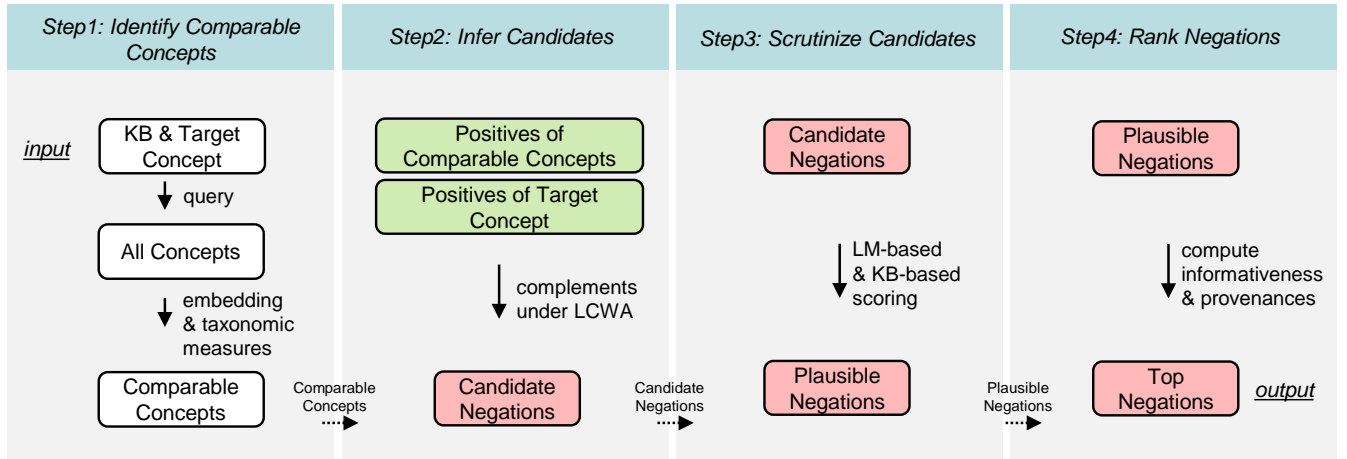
Step1: Identify Comparable Concepts

input

KB & Target Concept

query

All Concepts

embedding & taxonomic measures

Comparable Concepts

Comparable Concepts

Step2: Infer Candidates

Positives of Comparable Concepts

Positives of Target Concept

complements under LCWA

Candidate Negations

Candidate Negations

Step3: Scrutinize Candidates

Candidate Negations

LM-based & KB-based scoring

Plausible Negations

Plausible Negations

Step4: Rank Negations

Plausible Negations

compute informativeness & provenances

Top Negations

output